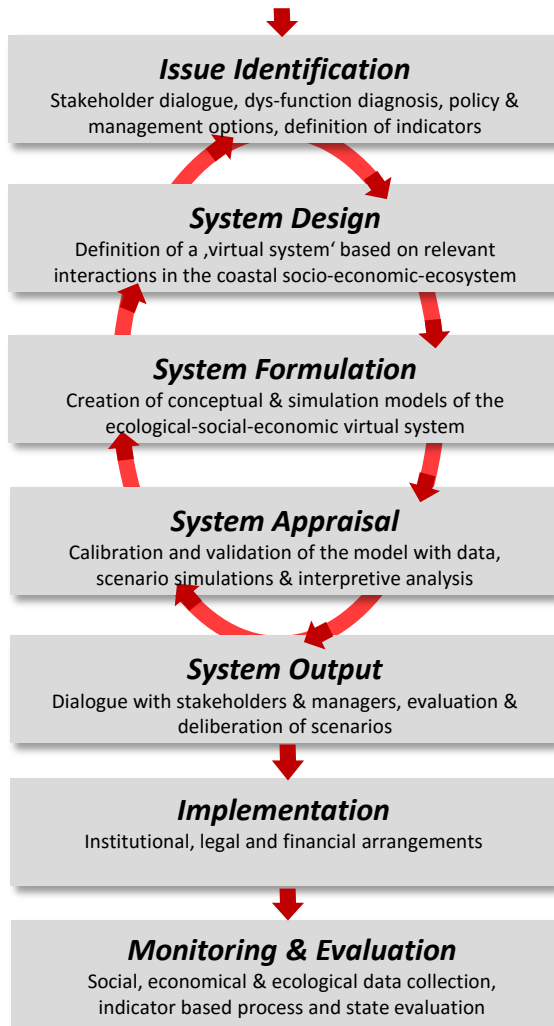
**Issue Identification**
Stakeholder dialogue, dys-function diagnosis, policy & management options, definition of indicators

**System Design**
Definition of a ‚virtual system‘ based on relevant interactions in the coastal socio-economic-ecosystem

**System Formulation**
Creation of conceptual & simulation models of the ecological-social-economic virtual system

**System Appraisal**
Calibration and validation of the model with data, scenario simulations & interpretive analysis

**System Output**
Dialogue with stakeholders & managers, evaluation & deliberation of scenarios

**Implementation**
Institutional, legal and financial arrangements

**Monitoring & Evaluation**
Social, economical & ecological data collection, indicator based process and state evaluation